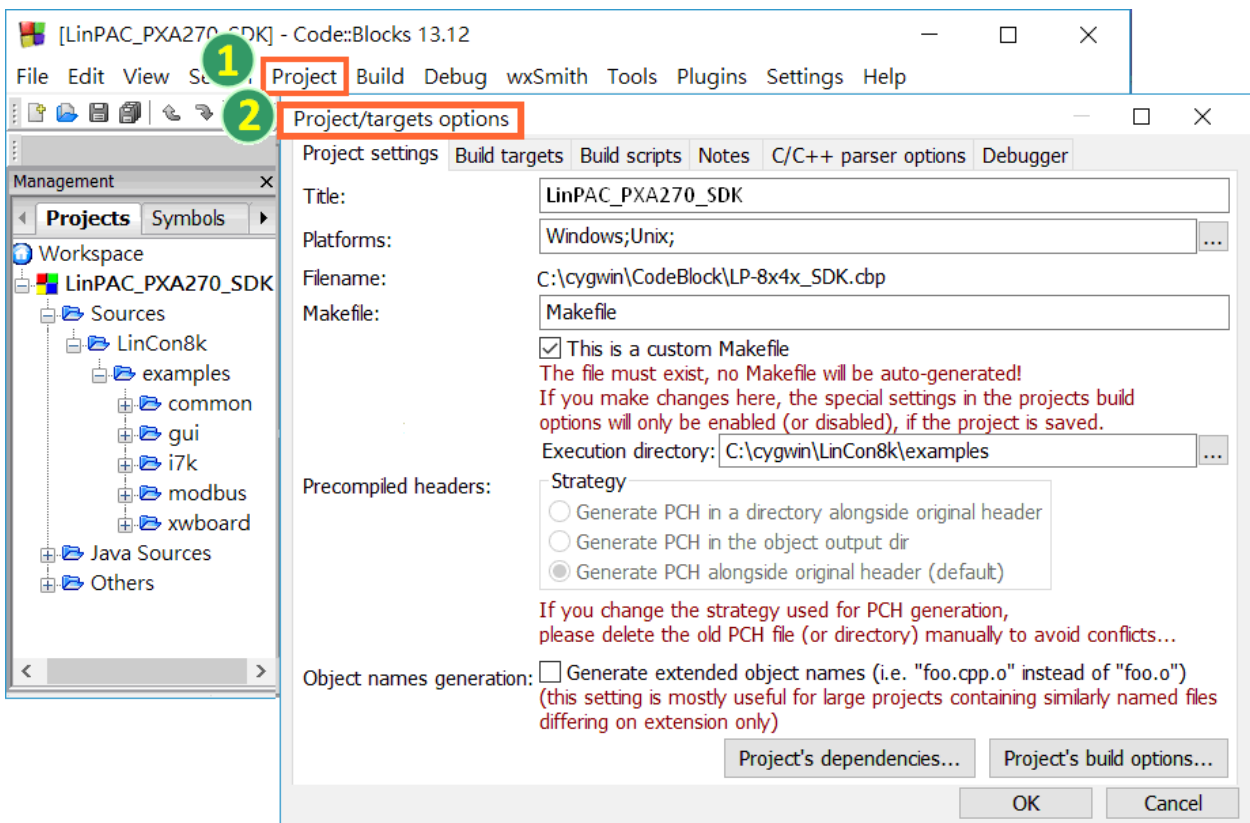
[LinPAC_PXA270_SDK] - Code::Blocks 13.12

File Edit View Se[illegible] 1 Project Build Debug wxSmith Tools Plugins Settings Help

2 Project/targets options

Management

Projects Symbols

Workspace
LinPAC_PXA270_SDK
Sources
LinCon8k
examples
common
gui
i7k
modbus
xwboard
Java Sources
Others

Project settings | Build targets | Build scripts | Notes | C/C++ parser options | Debugger

Title: LinPAC_PXA270_SDK

Platforms: Windows;Unix; ...

Filename: C:\cygwin\CodeBlock\LP-8x4x_SDK.cbp

Makefile: Makefile

This is a custom Makefile
The file must exist, no Makefile will be auto-generated!
If you make changes here, the special settings in the projects build options will only be enabled (or disabled), if the project is saved.

Execution directory: C:\cygwin\LinCon8k\examples ...

Precompiled headers: Strategy
Generate PCH in a directory alongside original header
Generate PCH in the object output dir
Generate PCH alongside original header (default)

If you change the strategy used for PCH generation, please delete the old PCH file (or directory) manually to avoid conflicts...

Object names generation: Generate extended object names (i.e. "foo.cpp.o" instead of "foo.o")
(this setting is mostly useful for large projects containing similarly named files differing on extension only)

Project's dependencies... Project's build options...

OK Cancel